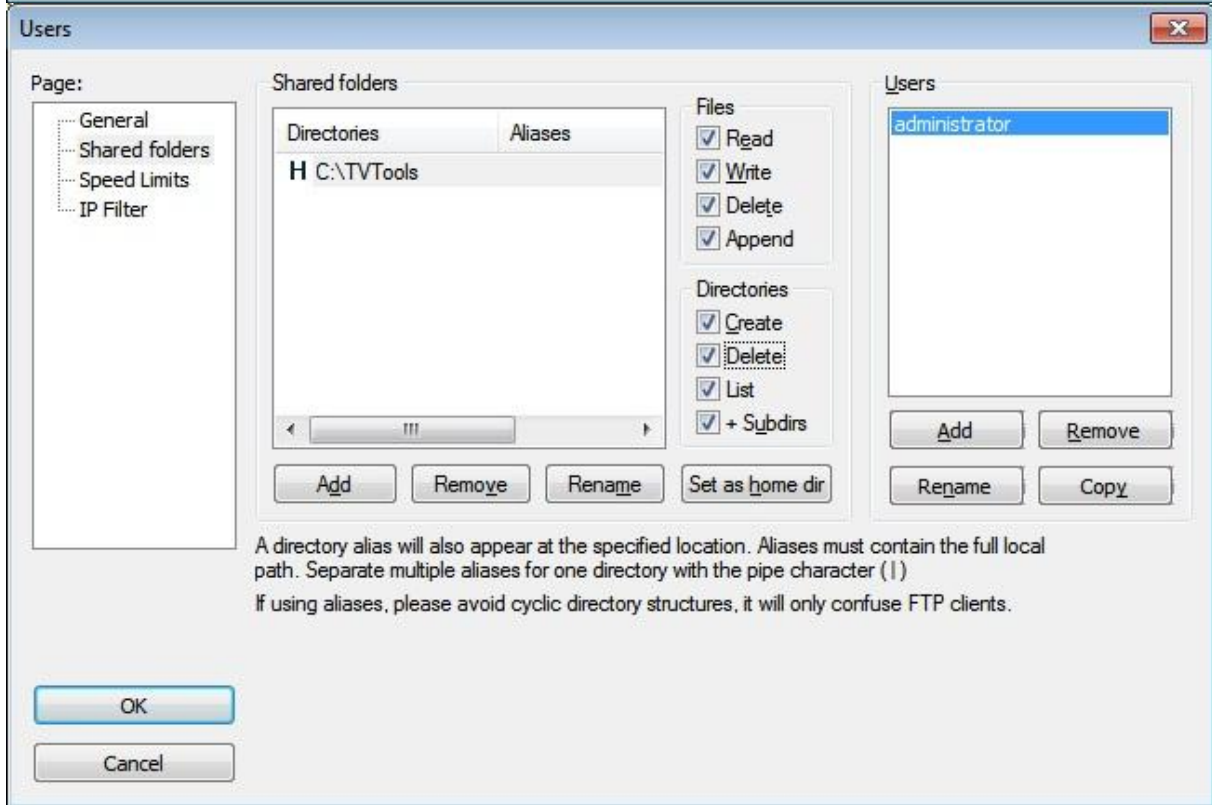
Users

Page:

General
Shared folders
Speed Limits
IP Filter

Shared folders

| Directories | Aliases |
|---|---|
| H C:\TVTools | |

Files
Read
Write
Delete
Append

Directories
Create
Delete
List
+ Subdirs

Add
Remove
Rename
Set as home dir

Users

administrator

Add
Remove
Rename
Copy

A directory alias will also appear at the specified location. Aliases must contain the full local path. Separate multiple aliases for one directory with the pipe character (|)

If using aliases, please avoid cyclic directory structures, it will only confuse FTP clients.

OK

Cancel